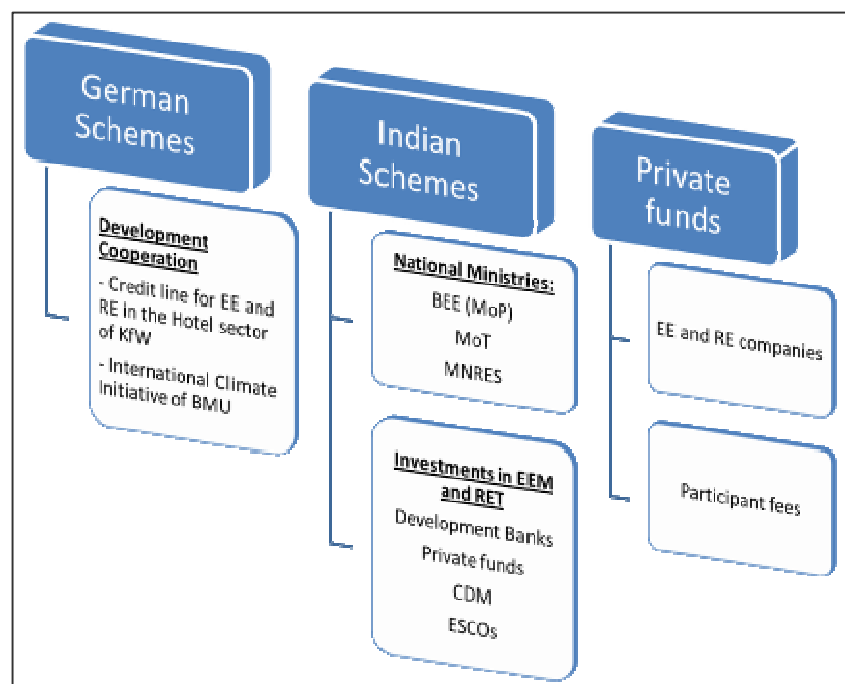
German Schemes

Development Cooperation

- Credit line for EE and RE in the Hotel sector of KfW

- International Climate Initiative of BMU

Indian Schemes

National Ministries:

BEE (MoP)

MoT

MNRES

Investments in EEM and RET

Development Banks

Private funds

CDM

ESCOs

Private funds

EE and RE companies

Participant fees